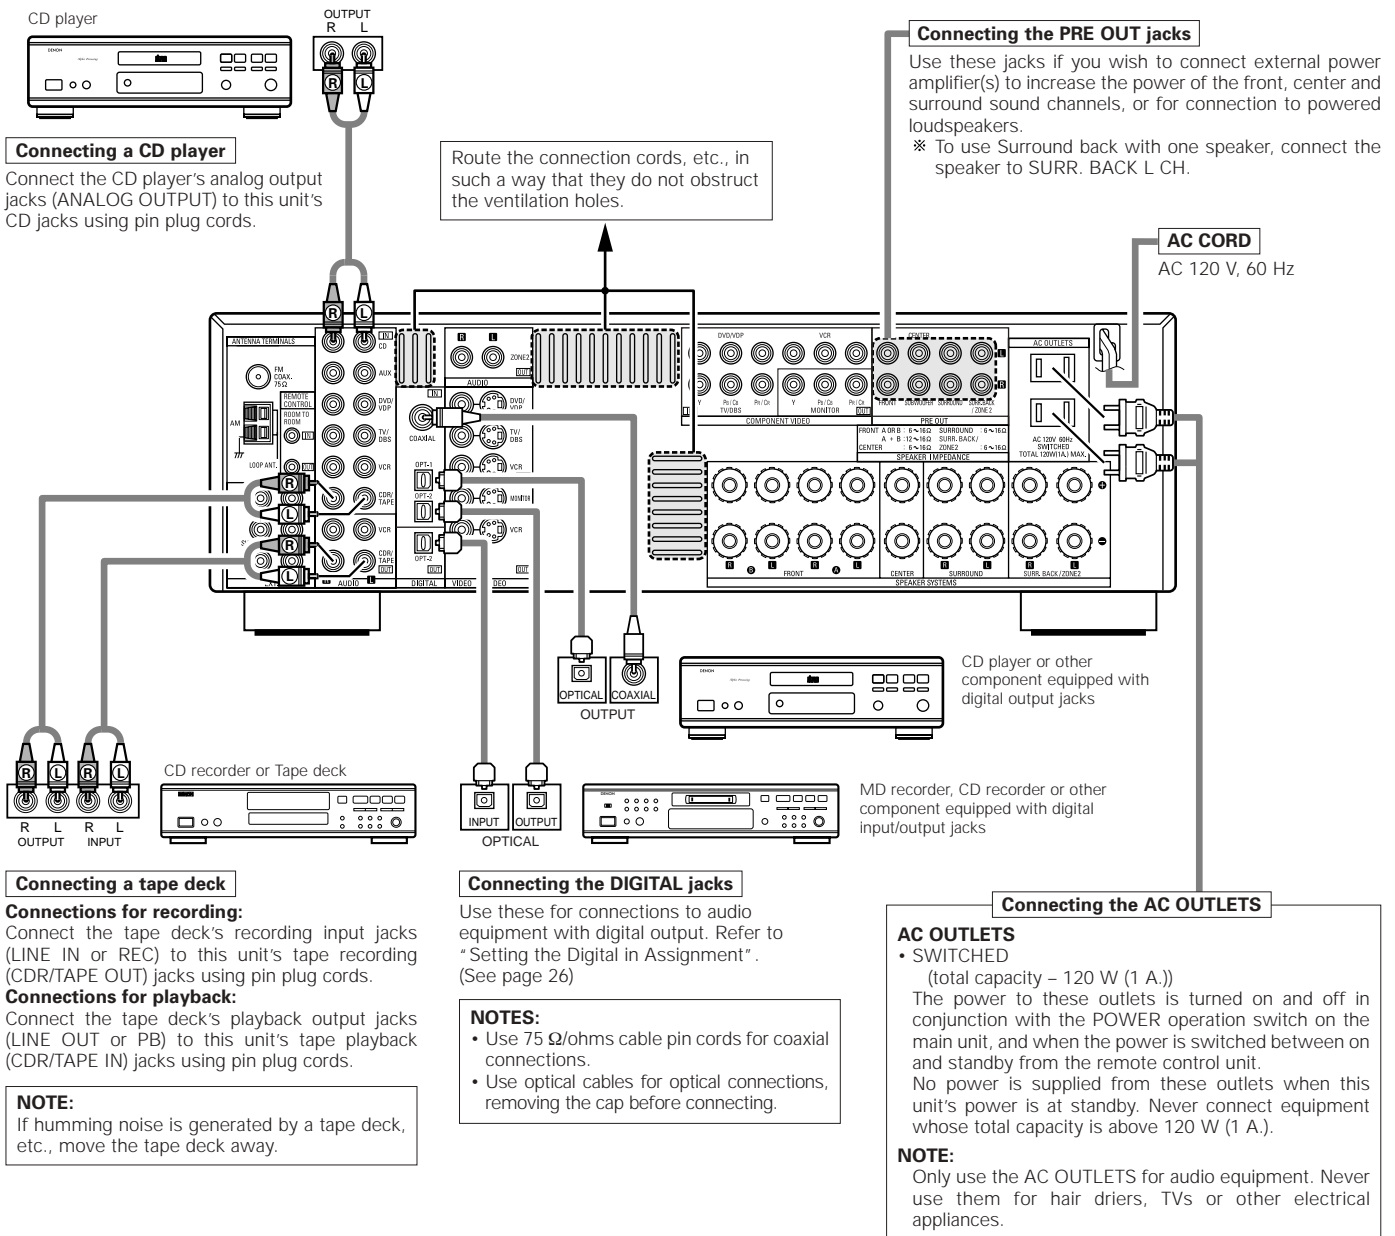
CD player

OUTPUT
R L

R L

Connecting a CD player

Connect the CD player's analog output jacks (ANALOG OUTPUT) to this unit's CD jacks using pin plug cords.

Route the connection cords, etc., in such a way that they do not obstruct the ventilation holes.

Connecting the PRE OUT jacks

Use these jacks if you wish to connect external power amplifier(s) to increase the power of the front, center and surround sound channels, or for connection to powered loudspeakers.
※ To use Surround back with one speaker, connect the speaker to SURR. BACK L CH.

AC CORD

AC 120 V, 60 Hz

ANTENNA TERMINALS FM COAX. 75Ω AM LOOP ANT. REMOTE CONTROL ROOM TO ROOM CD AUX DVD/VDP TV/DBS VCR CDR/TAPE VCR CDR/TAPE AUDIO ZONE2 AUDIO DVD/VDP TV/DBS VCR MONITOR VCR COAXIAL OPT-1 OPT-2 OPT-2 DIGITAL VIDEO DVD/VDP VCR TV/DBS MONITOR COMPONENT VIDEO CENTER FRONT SUBWOOFER SURROUND SURR.BACK / ZONE2 PRE OUT AC OUTLETS AC 120V 60Hz SWITCHED TOTAL 120W(1A.) MAX. FRONT A OR B : 6∼16Ω A + B : 12∼16Ω CENTER : 6∼16Ω SURROUND : 6∼16Ω SURR. BACK/ZONE2 : 6∼16Ω SPEAKER IMPEDANCE FRONT CENTER SURROUND SURR. BACK / ZONE2 SPEAKER SYSTEMS

OPTICAL COAXIAL
OUTPUT

CD player or other component equipped with digital output jacks

R L R L
R L R L
OUTPUT INPUT

CD recorder or Tape deck

INPUT OUTPUT
OPTICAL

MD recorder, CD recorder or other component equipped with digital input/output jacks

Connecting a tape deck

Connections for recording:
Connect the tape deck's recording input jacks (LINE IN or REC) to this unit's tape recording (CDR/TAPE OUT) jacks using pin plug cords.
Connections for playback:
Connect the tape deck's playback output jacks (LINE OUT or PB) to this unit's tape playback (CDR/TAPE IN) jacks using pin plug cords.

NOTE:
If humming noise is generated by a tape deck, etc., move the tape deck away.

Connecting the DIGITAL jacks

Use these for connections to audio equipment with digital output. Refer to "Setting the Digital in Assignment". (See page 26)

NOTES:
• Use 75 Ω/ohms cable pin cords for coaxial connections.
• Use optical cables for optical connections, removing the cap before connecting.

Connecting the AC OUTLETS

AC OUTLETS
• SWITCHED
(total capacity – 120 W (1 A.))
The power to these outlets is turned on and off in conjunction with the POWER operation switch on the main unit, and when the power is switched between on and standby from the remote control unit.
No power is supplied from these outlets when this unit's power is at standby. Never connect equipment whose total capacity is above 120 W (1 A.).

NOTE:
Only use the AC OUTLETS for audio equipment. Never use them for hair driers, TVs or other electrical appliances.